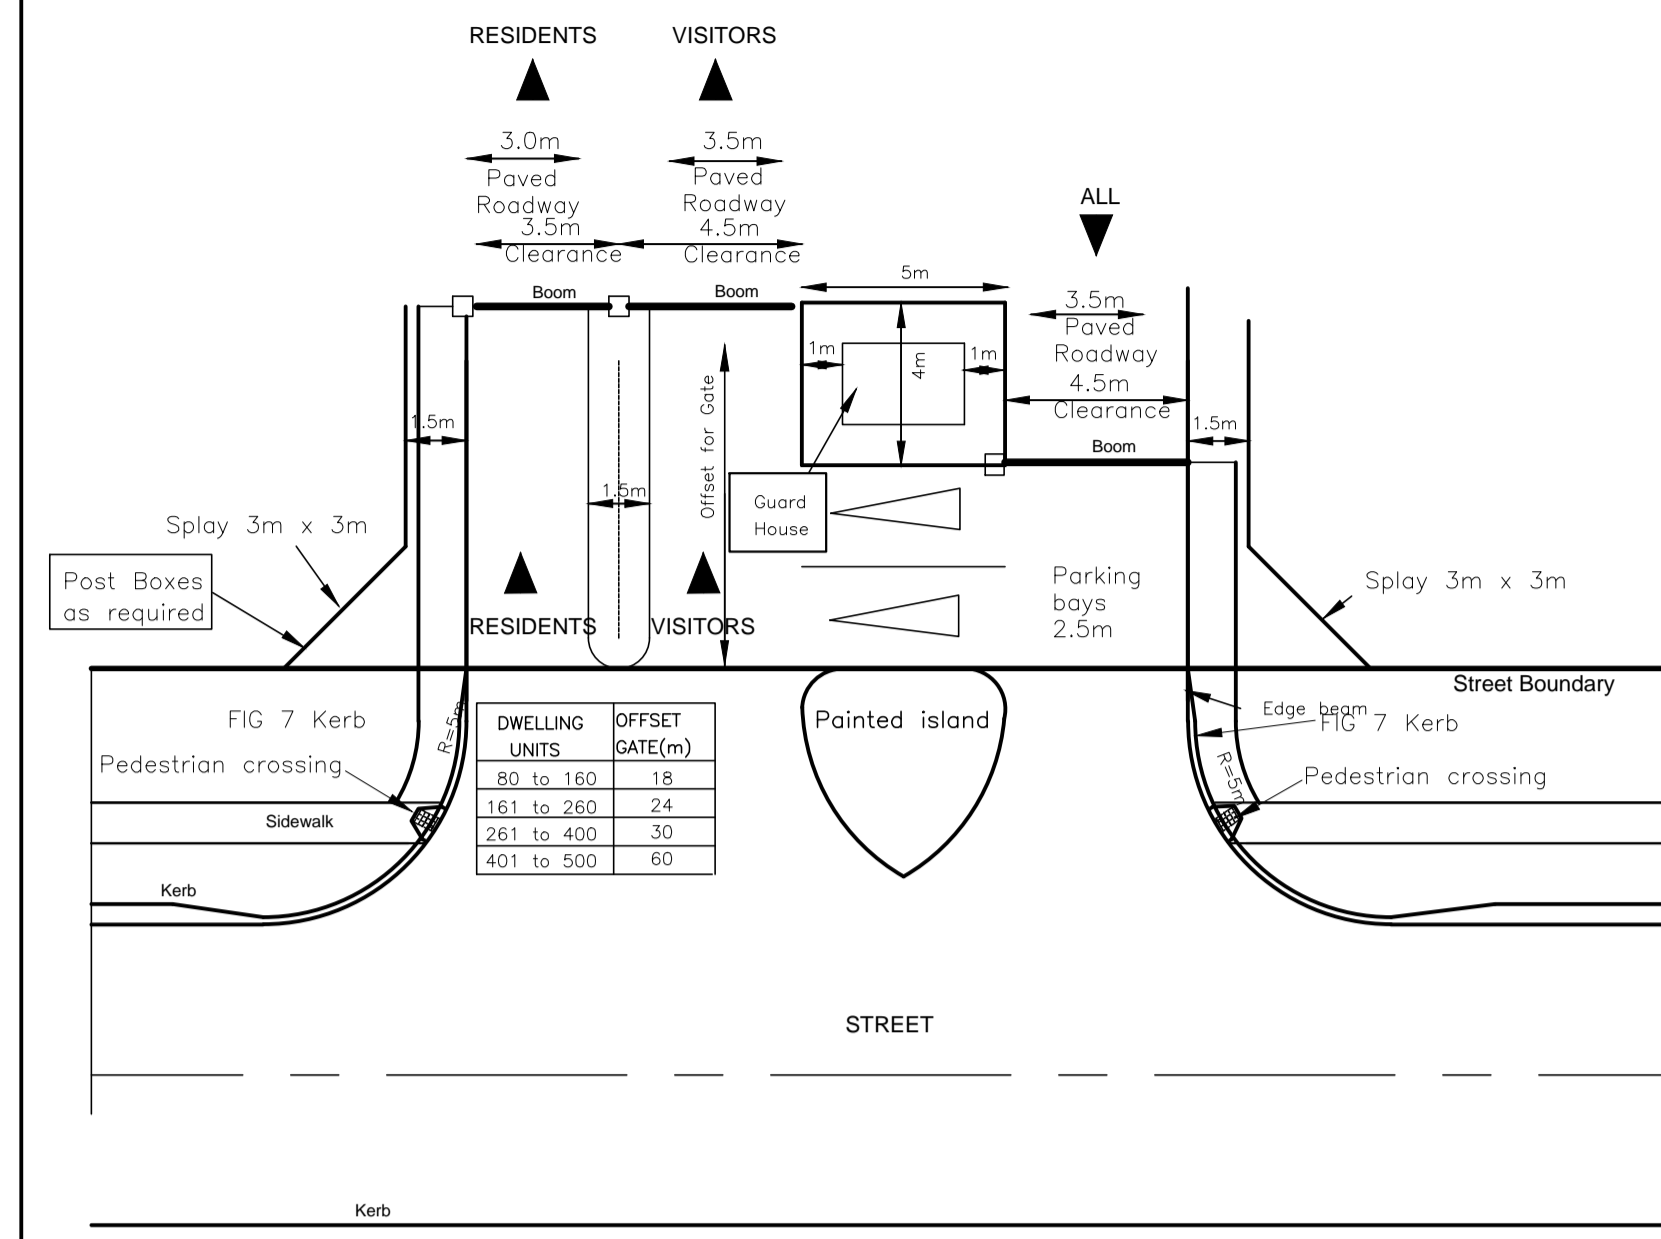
RESIDENTS VISITORS

3.0m
Paved
Roadway
3.5m
Clearance

3.5m
Paved
Roadway
4.5m
Clearance

ALL

5m

Boom Boom

3.5m
Paved
Roadway
4.5m
Clearance

1m 4m 1m

Offset for Gate

1.5m

1.5m

1.5m

Boom

Guard House

Splay 3m x 3m

Post Boxes as required

RESIDENTS VISITORS

Parking bays 2.5m

Splay 3m x 3m

Street Boundary

FIG 7 Kerb

R=5m

Painted island

Edge beam

FIG 7 Kerb

Pedestrian crossing

R=5m

Pedestrian crossing

Sidewalk

| DWELLING UNITS | OFFSET GATE(m) |
|---|---|
| 80 to 160 | 18 |
| 161 to 260 | 24 |
| 261 to 400 | 30 |
| 401 to 500 | 60 |

Kerb

STREET

Kerb